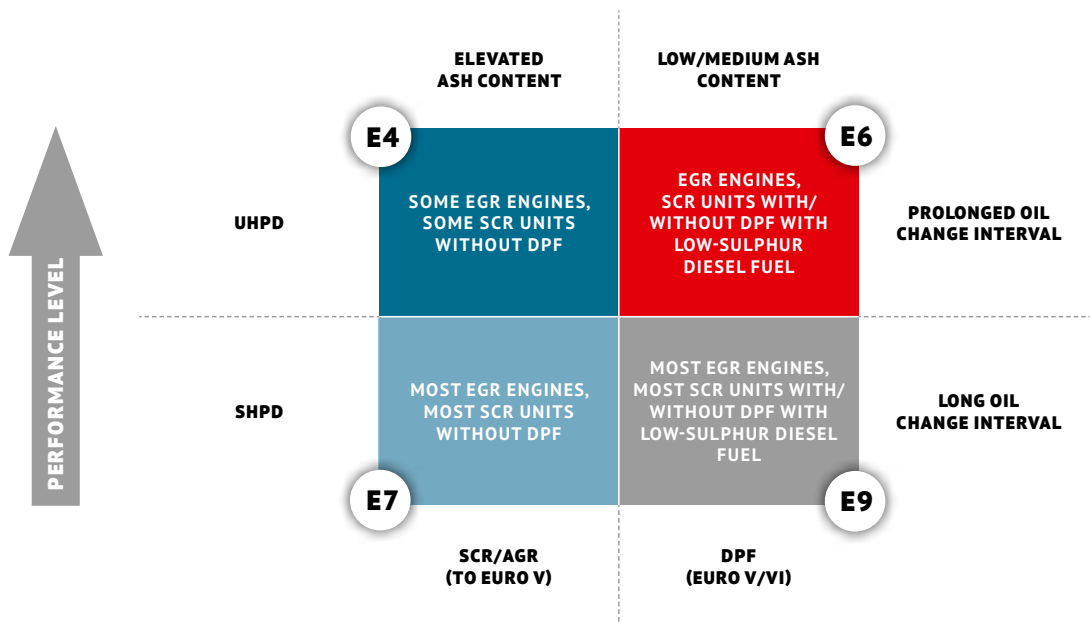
PERFORMANCE LEVEL

ELEVATED ASH CONTENT

LOW/MEDIUM ASH CONTENT

E4

E6

UHPD

SOME EGR ENGINES, SOME SCR UNITS WITHOUT DPF

EGR ENGINES, SCR UNITS WITH/ WITHOUT DPF WITH LOW-SULPHUR DIESEL FUEL

PROLONGED OIL CHANGE INTERVAL

SHPD

MOST EGR ENGINES, MOST SCR UNITS WITHOUT DPF

MOST EGR ENGINES, MOST SCR UNITS WITH/ WITHOUT DPF WITH LOW-SULPHUR DIESEL FUEL

LONG OIL CHANGE INTERVAL

E7

E9

SCR/AGR (TO EURO V)

DPF (EURO V/VI)